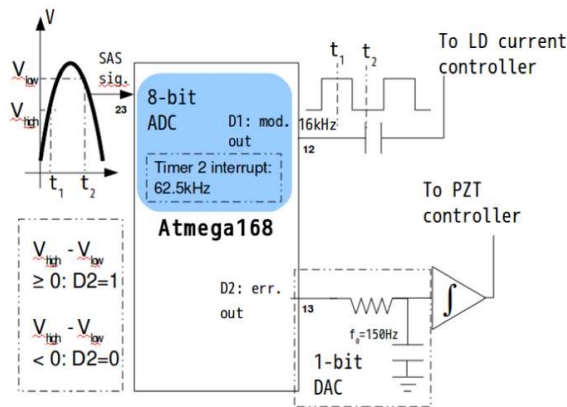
V

$V_{low}$

$V_{high}$

$t_1$ $t_2$

SAS sig.

23

8-bit ADC

D1: mod. out

Timer 2 interrupt: 62.5kHz

Atmega168

16kHz

12

$t_1$ $t_2$

To LD current controller

To PZT controller

$V_{high} - V_{low} \geq 0$: D2=1

$V_{high} - V_{low} < 0$: D2=0

D2: err. out

13

$f_0$=150Hz

1-bit DAC

$\int$